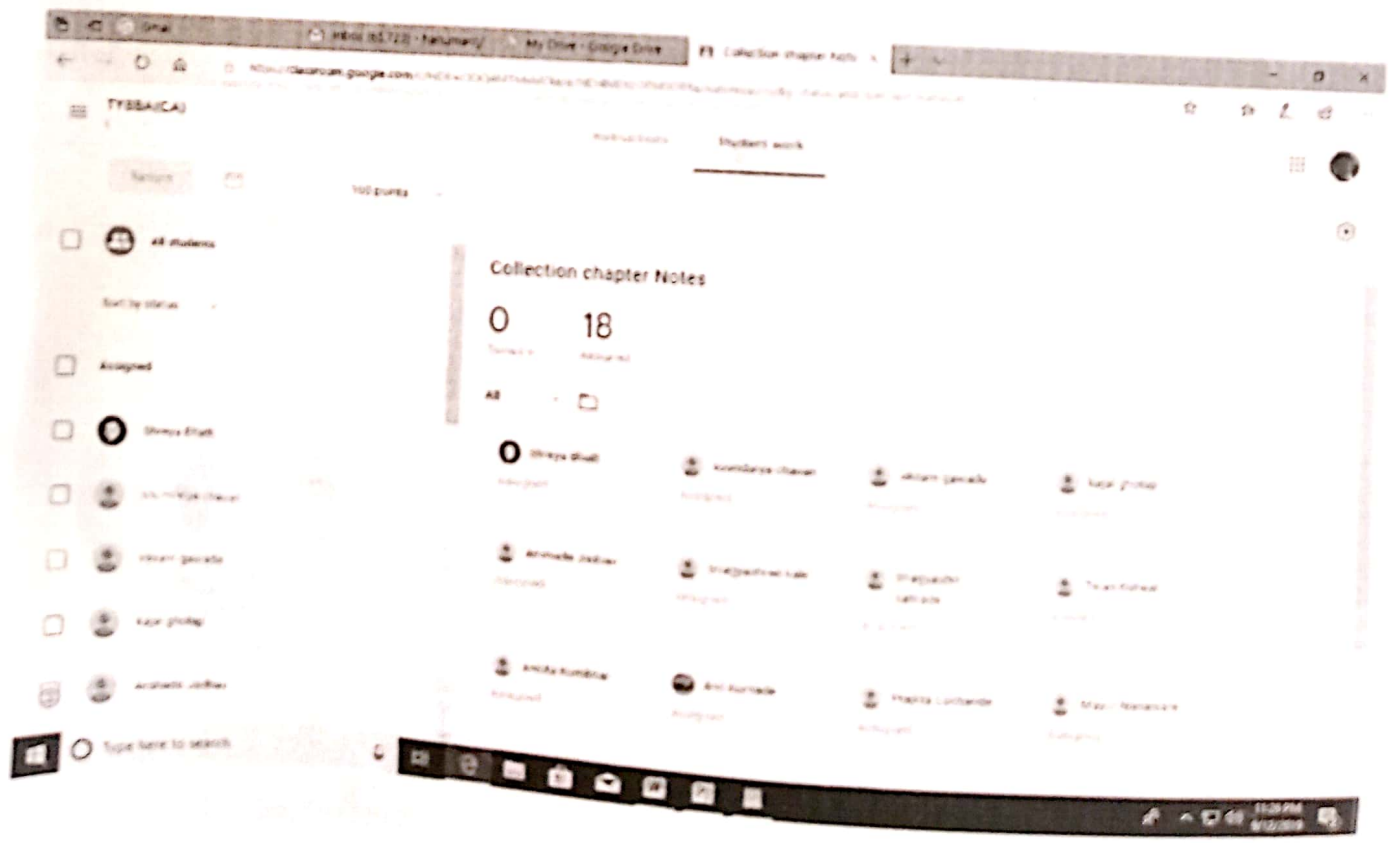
Gmail
Inbox (65,723) - Fanumeryi
My Drive - Google Drive
Collection chapter Note
https://classroom.google.com/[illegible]
TYBBA(CA)
Instructions
Student work
Return
100 points
All students
Sort by status
Assigned
Shreya Bhatt
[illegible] chavan
vikram gavade
kajal ghodag
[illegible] Jadhav
Collection chapter Notes
0
Turned in
18
Assigned
All
Shreya Bhatt
Assigned
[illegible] chavan
Assigned
vikram gavade
Assigned
kajal ghodag
Assigned
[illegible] Jadhav
Assigned
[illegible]
Assigned
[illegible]
Assigned
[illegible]
Assigned
Ankita Kumbhar
Assigned
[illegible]
Assigned
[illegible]
Assigned
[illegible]
Assigned
Type here to search
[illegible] PM
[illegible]